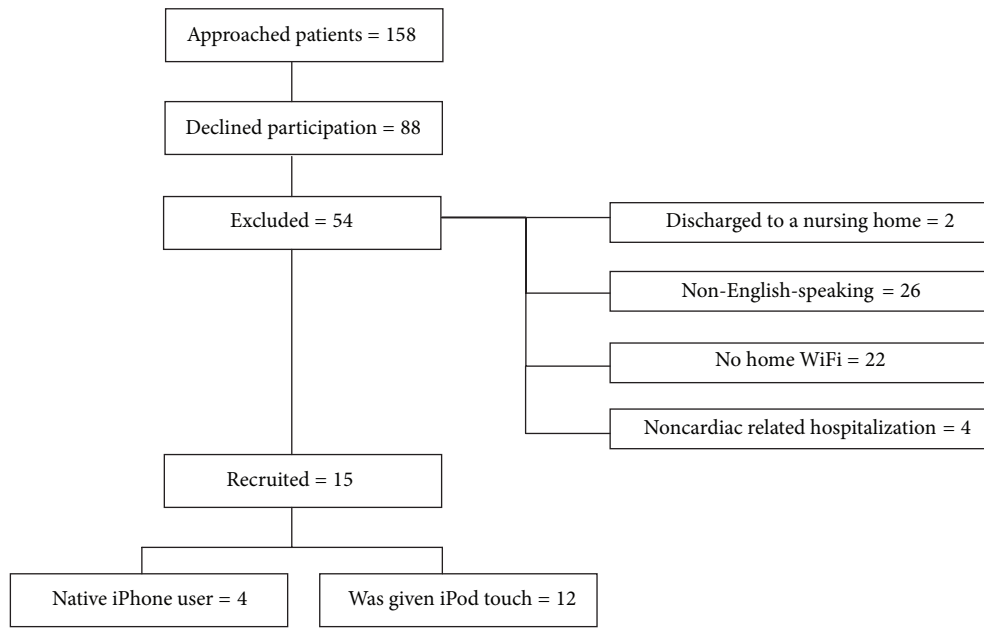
Approached patients = 158

Declined participation = 88

Excluded = 54

Discharged to a nursing home = 2

Non-English-speaking = 26

No home WiFi = 22

Noncardiac related hospitalization = 4

Recruited = 15

Native iPhone user = 4

Was given iPod touch = 12